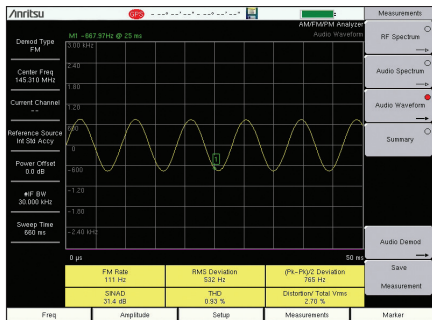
/inritsu

GPS

Measurements

M1 -667.97Hz @ 25 ms

AM/FM/PM Analyzer
Audio Waveform

Demod Type
FM

Center Freq
145.310 MHz

Current Channel
--

Reference Source
Int Std Accy

Power Offset
0.0 dB

#IF BW
30.000 kHz

Sweep Time
660 ms

3.00 kHz
2.40
1.80
1.20
600
0
-600
-1.20
-1.80
-2.40 kHz

1

0 µs

50 ms

RF Spectrum

Audio Spectrum

Audio Waveform

Summary

| FM Rate<br>111 Hz | RMS Deviation<br>532 Hz | (Pk-Pk)/2 Deviation<br>765 Hz |
|---|---|---|
| SINAD<br>31.4 dB | THD<br>0.93 % | Distortion/ Total Vrms<br>2.70 % |

Audio Demod

Save
Measurement

Freq
Amplitude
Setup
Measurements
Marker